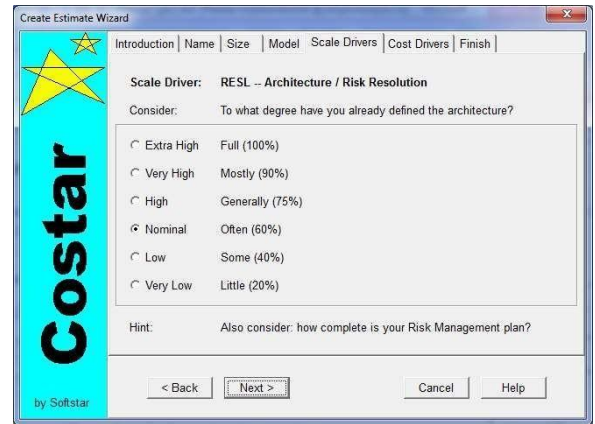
Create Estimate Wizard

Introduction | Name | Size | Model | Scale Drivers | Cost Drivers | Finish

Costar

by Softstar

Scale Driver: RESL -- Architecture / Risk Resolution

Consider: To what degree have you already defined the architecture?

Extra High Full (100%)
Very High Mostly (90%)
High Generally (75%)
Nominal Often (60%)
Low Some (40%)
Very Low Little (20%)

Hint: Also consider: how complete is your Risk Management plan?

< Back
Next >
Cancel
Help